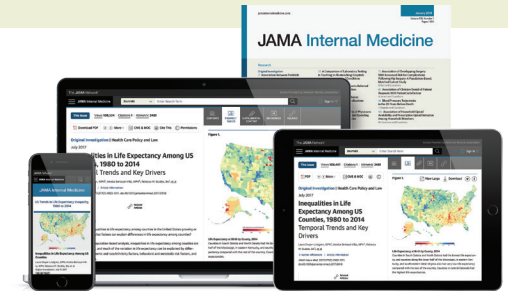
JAMA Internal Medicine

JAMA Internal Medicine

Original Investigation | Health Care Policy and Law

July 2017

Inequalities in Life Expectancy Among US Counties, 1980 to 2014

Temporal Trends and Key Drivers

Download PDF

Cite This

Permissions

Figure 1.

JAMA Internal Medicine

US Trends in Life Expectancy Among US Counties

Inequalities in Life Expectancy Among US Counties, 1980 to 2014

Original Investigation | Health Care Policy and Law

Inequalities in Life Expectancy Among US Counties, 1980 to 2014

Temporal Trends and Key Drivers

PDF

Figure 1.

View Large

Download